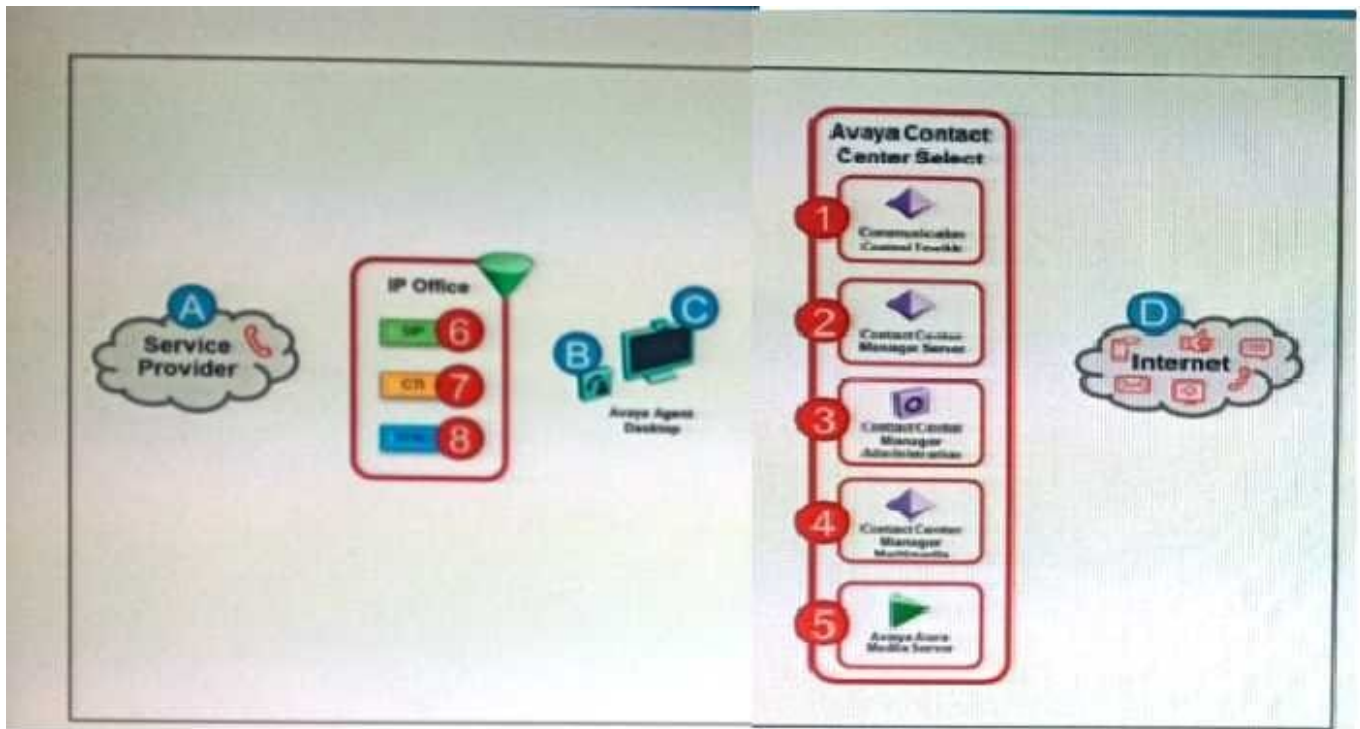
A
Service Provider

IP Office
SIP 6
CR 7
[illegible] 8

B
C
Avaya Agent Desktop

Avaya Contact Center Select
1 Communication Control Toolkit
2 Contact Center Manager Server
3 Contact Center Manager Administration
4 Contact Center Manager Multimedia
5 Avaya Aura Media Server

D
Internet